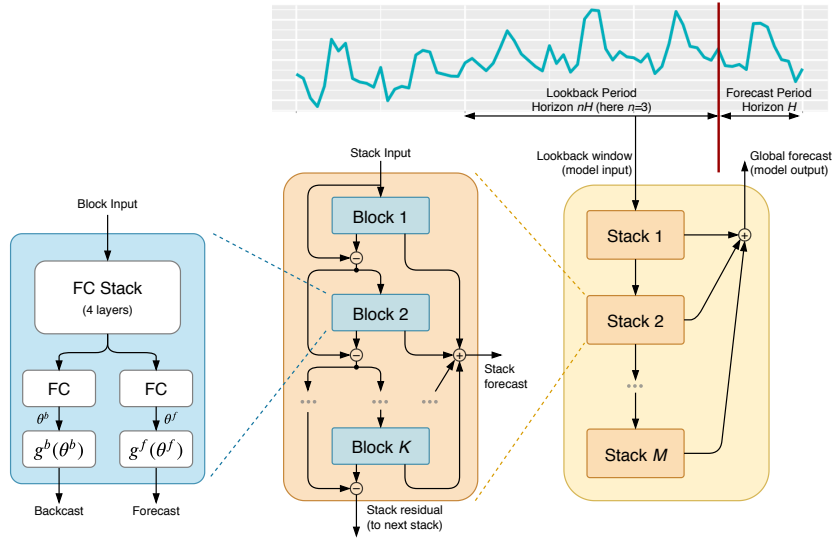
Lookback Period
Horizon $nH$ (here $n$=3)

Forecast Period
Horizon $H$

Block Input

FC Stack
(4 layers)

FC

FC

$\theta^b$

$\theta^f$

$g^b(\theta^b)$

$g^f(\theta^f)$

Backcast

Forecast

Stack Input

Block 1

Block 2

Block $K$

Stack forecast

Stack residual
(to next stack)

Lookback window
(model input)

Global forecast
(model output)

Stack 1

Stack 2

Stack $M$